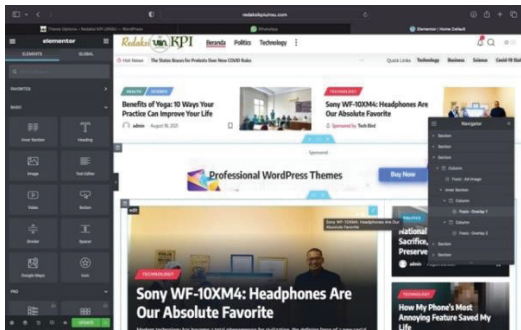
redaksikpiumsu.com

Theme Demo | Redaksi KPI (UINSU) – WordPress

WhatsApp

Elementor | Home Default

elementor

ELEMENTS GLOBAL

FAVORITES

BASIC

Inner Section

Heading

Image

Text Editor

Video

Button

Divider

Spacer

Google Maps

Icon

PRO

UPDATE

Redaksi UIN KPI

Beranda Politics Technology

Hot News The States Braces for Protests Over COVID Rules

Quick Links Technology Business Science Covid-19

HEALTH SCIENCE

Benefits of Yoga: 10 Ways Your Practice Can Improve Your Life

admin August 16, 2021

TECHNOLOGY

Sony WF-10XM4: Headphones Are Our Absolute Favorite

Sponsored by Tech Bird

Sponsored

Professional WordPress Themes

Buy Now

Edit

Sony WF-10XM4: Headphones Are Our Absolute Favorite

TECHNOLOGY

Sony WF-10XM4: Headphones Are Our Absolute Favorite

National Sacrifice, Preserve

admin

TECHNOLOGY

How My Phone's Most Annoying Feature Saved My Life

Navigator

Section

Section

Section

Column

Posts - Ad Image

Inner Section

Column

Posts - Overlay 1

Column

Posts - Overlay 2

Section

Section